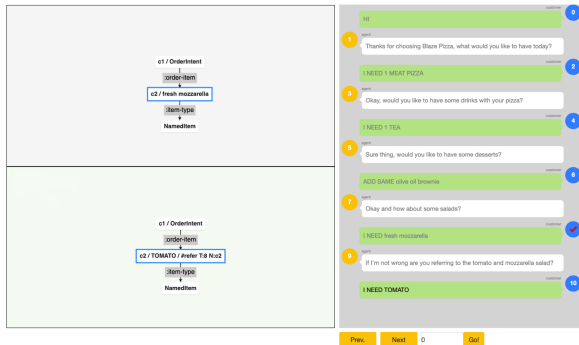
c1 / OrderIntent
:order-item
c2 / fresh mozzarella
:item-type
NamedItem

c1 / OrderIntent
:order-item
c2 / TOMATO / #refer T:8 N:c2
:item-type
NamedItem

0
customer
Hi

1
agent
Thanks for choosing Blaze Pizza, what would you like to have today?

2
customer
I NEED 1 MEAT PIZZA

3
agent
Okay, would you like to have some drinks with your pizza?

4
customer
I NEED 1 TEA

5
agent
Sure thing, would you like to have some desserts?

6
customer
ADD SAME olive oil brownie

7
agent
Okay and how about some salads?

customer
I NEED fresh mozzarella

9
agent
If I'm not wrong are you referring to the tomato and mozzarella salad?

10
customer
I NEED TOMATO

Prev.
Next
0
Go!